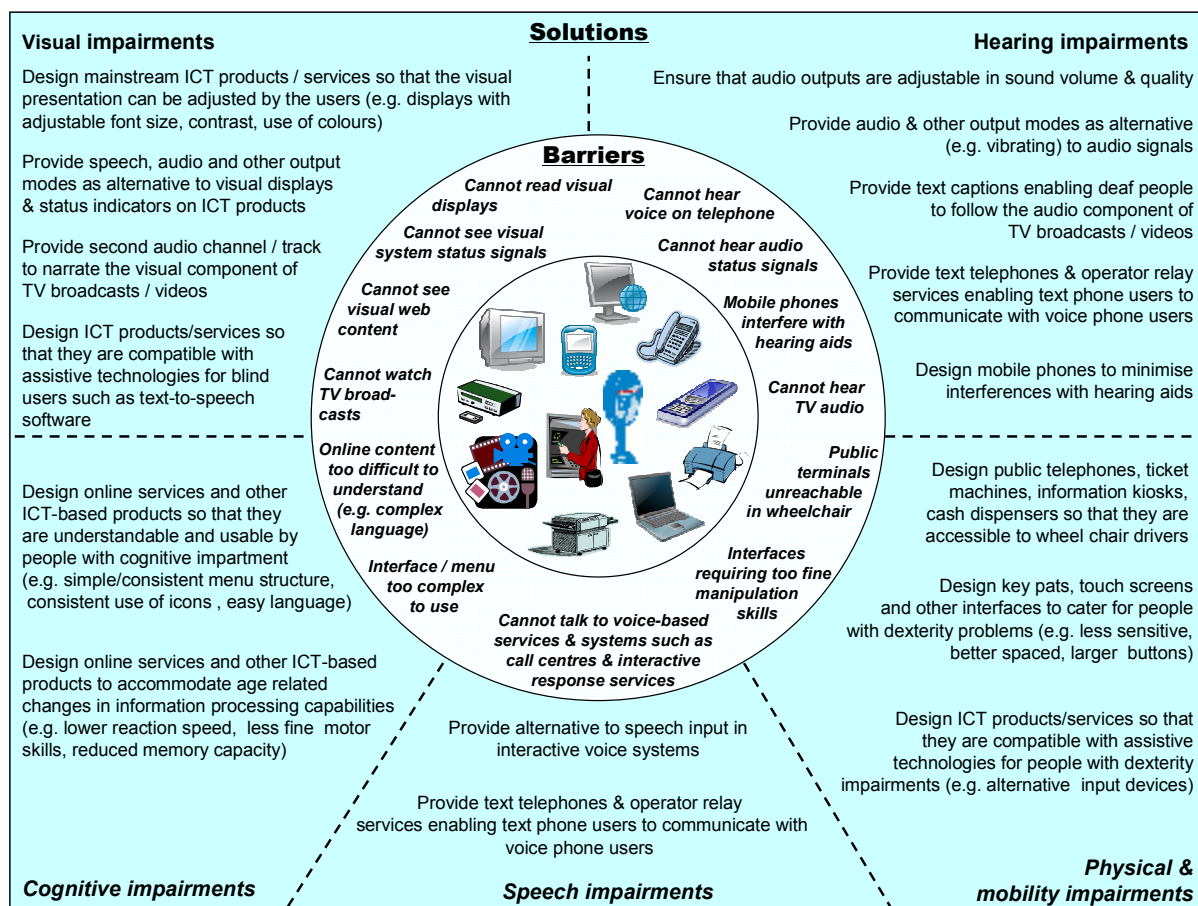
Solutions

Visual impairments

Design mainstream ICT products / services so that the visual presentation can be adjusted by the users (e.g. displays with adjustable font size, contrast, use of colours)

Provide speech, audio and other output modes as alternative to visual displays & status indicators on ICT products

Provide second audio channel / track to narrate the visual component of TV broadcasts / videos

Design ICT products/services so that they are compatible with assistive technologies for blind users such as text-to-speech software

Hearing impairments

Ensure that audio outputs are adjustable in sound volume & quality

Provide audio & other output modes as alternative (e.g. vibrating) to audio signals

Provide text captions enabling deaf people to follow the audio component of TV broadcasts / videos

Provide text telephones & operator relay services enabling text phone users to communicate with voice phone users

Design mobile phones to minimise interferences with hearing aids

Barriers

Cannot read visual displays

Cannot see visual system status signals

Cannot see visual web content

Cannot watch TV broad-casts

Online content too difficult to understand (e.g. complex language)

Interface / menu too complex to use

Cannot hear voice on telephone

Cannot hear audio status signals

Mobile phones interfere with hearing aids

Cannot hear TV audio

Public terminals unreachable in wheelchair

Interfaces requiring too fine manipulation skills

Cannot talk to voice-based services & systems such as call centres & interactive response services

Design online services and other ICT-based products so that they are understandable and usable by people with cognitive impartment (e.g. simple/consistent menu structure, consistent use of icons , easy language)

Design online services and other ICT-based products to accommodate age related changes in information processing capabilities (e.g. lower reaction speed, less fine motor skills, reduced memory capacity)

Design public telephones, ticket machines, information kiosks, cash dispensers so that they are accessible to wheel chair drivers

Design key pats, touch screens and other interfaces to cater for people with dexterity problems (e.g. less sensitive, better spaced, larger buttons)

Design ICT products/services so that they are compatible with assistive technologies for people with dexterity impairments (e.g. alternative input devices)

Provide alternative to speech input in interactive voice systems

Provide text telephones & operator relay services enabling text phone users to communicate with voice phone users

Cognitive impairments

Speech impairments

Physical & mobility impairments